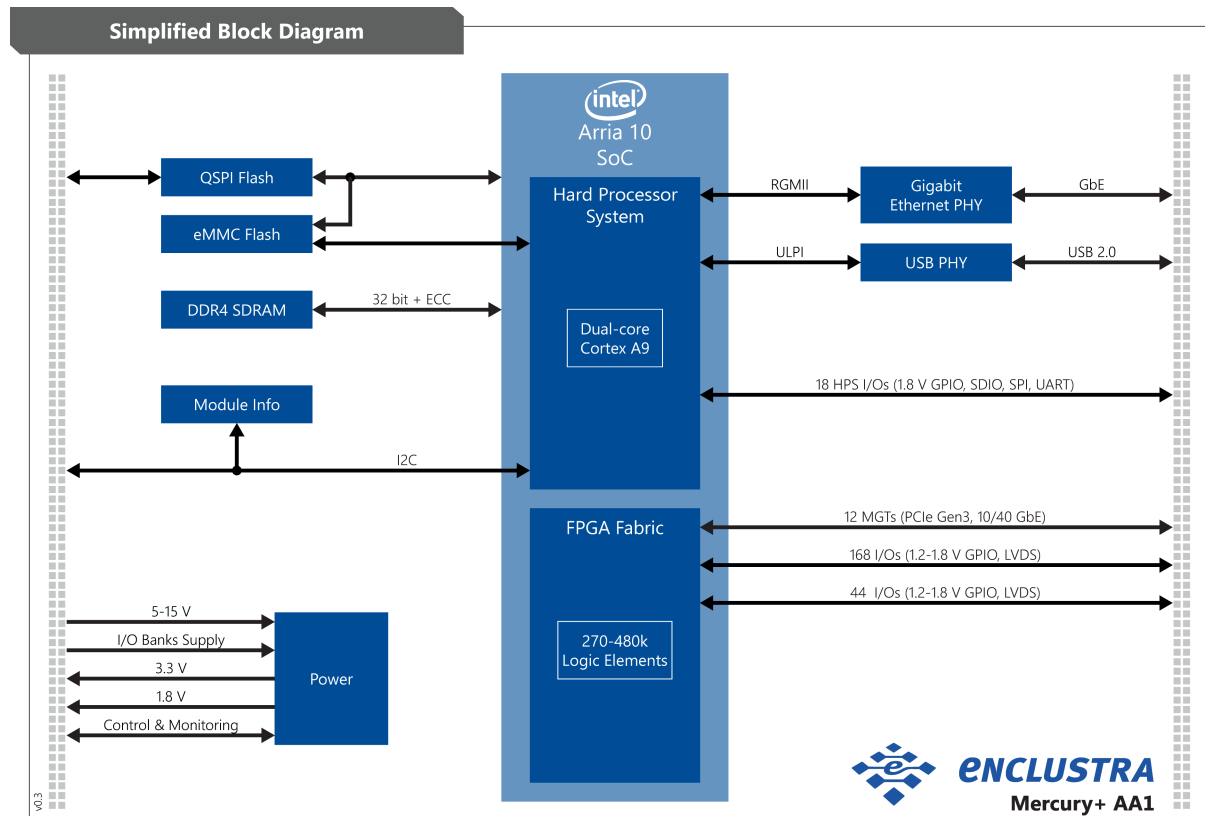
Simplified Block Diagram

intel
Arria 10
SoC

QSPI Flash

eMMC Flash

DDR4 SDRAM

32 bit + ECC

Module Info

I2C

Hard Processor System

Dual-core Cortex A9

RGMII

Gigabit Ethernet PHY

GbE

ULPI

USB PHY

USB 2.0

18 HPS I/Os (1.8 V GPIO, SDIO, SPI, UART)

FPGA Fabric

270-480k Logic Elements

12 MGTs (PCIe Gen3, 10/40 GbE)

168 I/Os (1.2-1.8 V GPIO, LVDS)

44 I/Os (1.2-1.8 V GPIO, LVDS)

5-15 V

I/O Banks Supply

3.3 V

1.8 V

Control & Monitoring

Power

v0.3

ENCLUSTRA
Mercury+ AA1